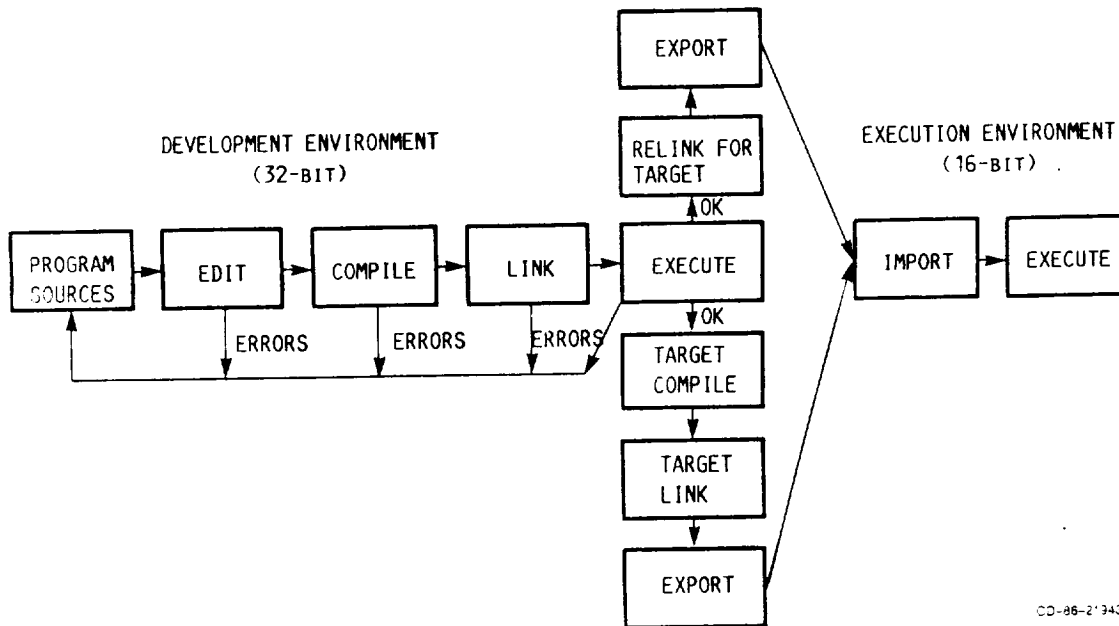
EXPORT

DEVELOPMENT ENVIRONMENT
(32-BIT)

RELINK FOR TARGET

OK

EXECUTION ENVIRONMENT
(16-BIT)

PROGRAM SOURCES

EDIT

COMPILE

LINK

EXECUTE

IMPORT

EXECUTE

ERRORS

ERRORS

ERRORS

OK

TARGET COMPILE

TARGET LINK

EXPORT

CD-86-21943